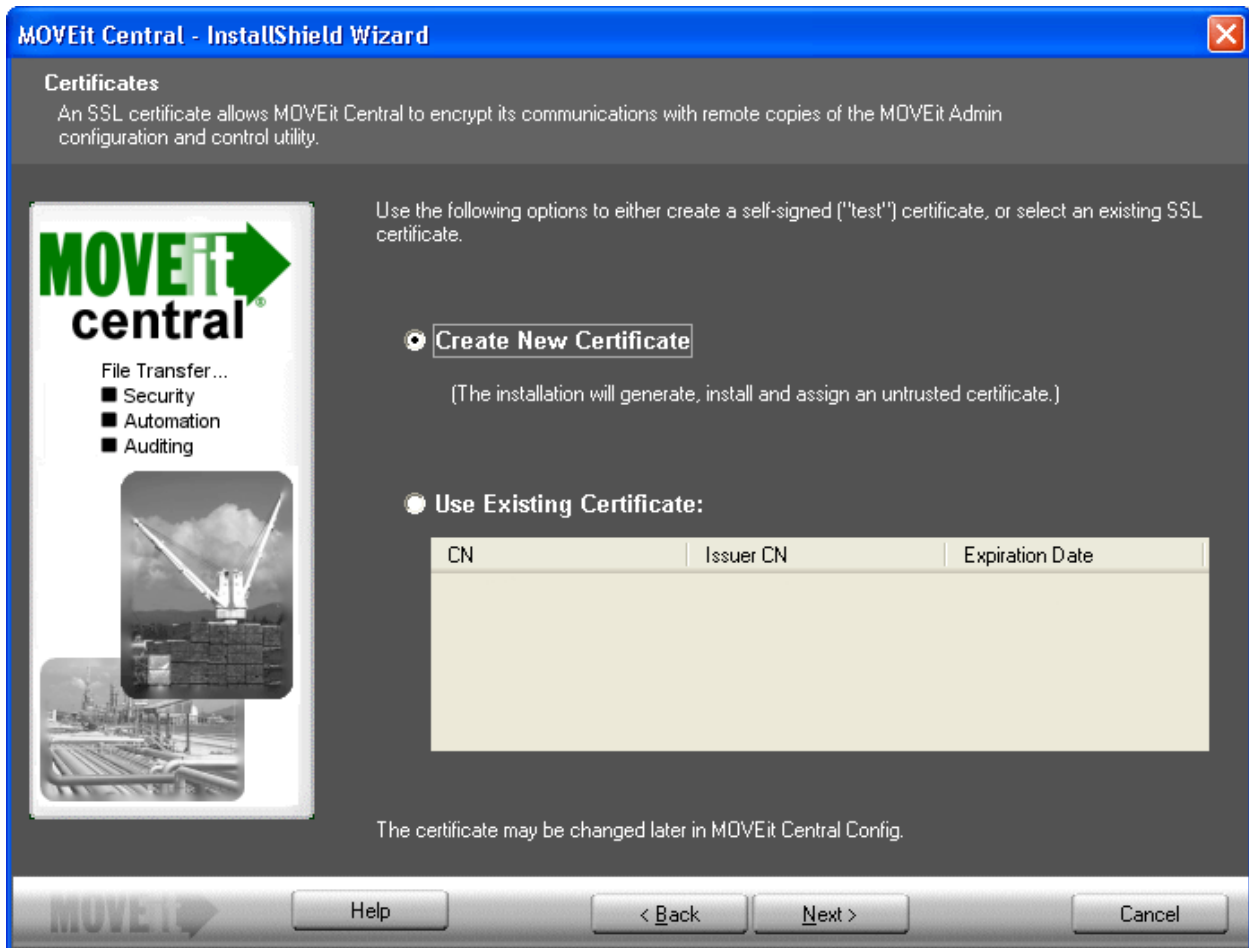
MOVEit Central - InstallShield Wizard

Certificates
An SSL certificate allows MOVEit Central to encrypt its communications with remote copies of the MOVEit Admin configuration and control utility.

MOVEit central

File Transfer...
■ Security
■ Automation
■ Auditing

Use the following options to either create a self-signed ("test") certificate, or select an existing SSL certificate.

Create New Certificate

(The installation will generate, install and assign an untrusted certificate.)

Use Existing Certificate:

| CN | Issuer CN | Expiration Date |
|---|---|---|

The certificate may be changed later in MOVEit Central Config.

MOVEit

Help

< Back

Next >

Cancel